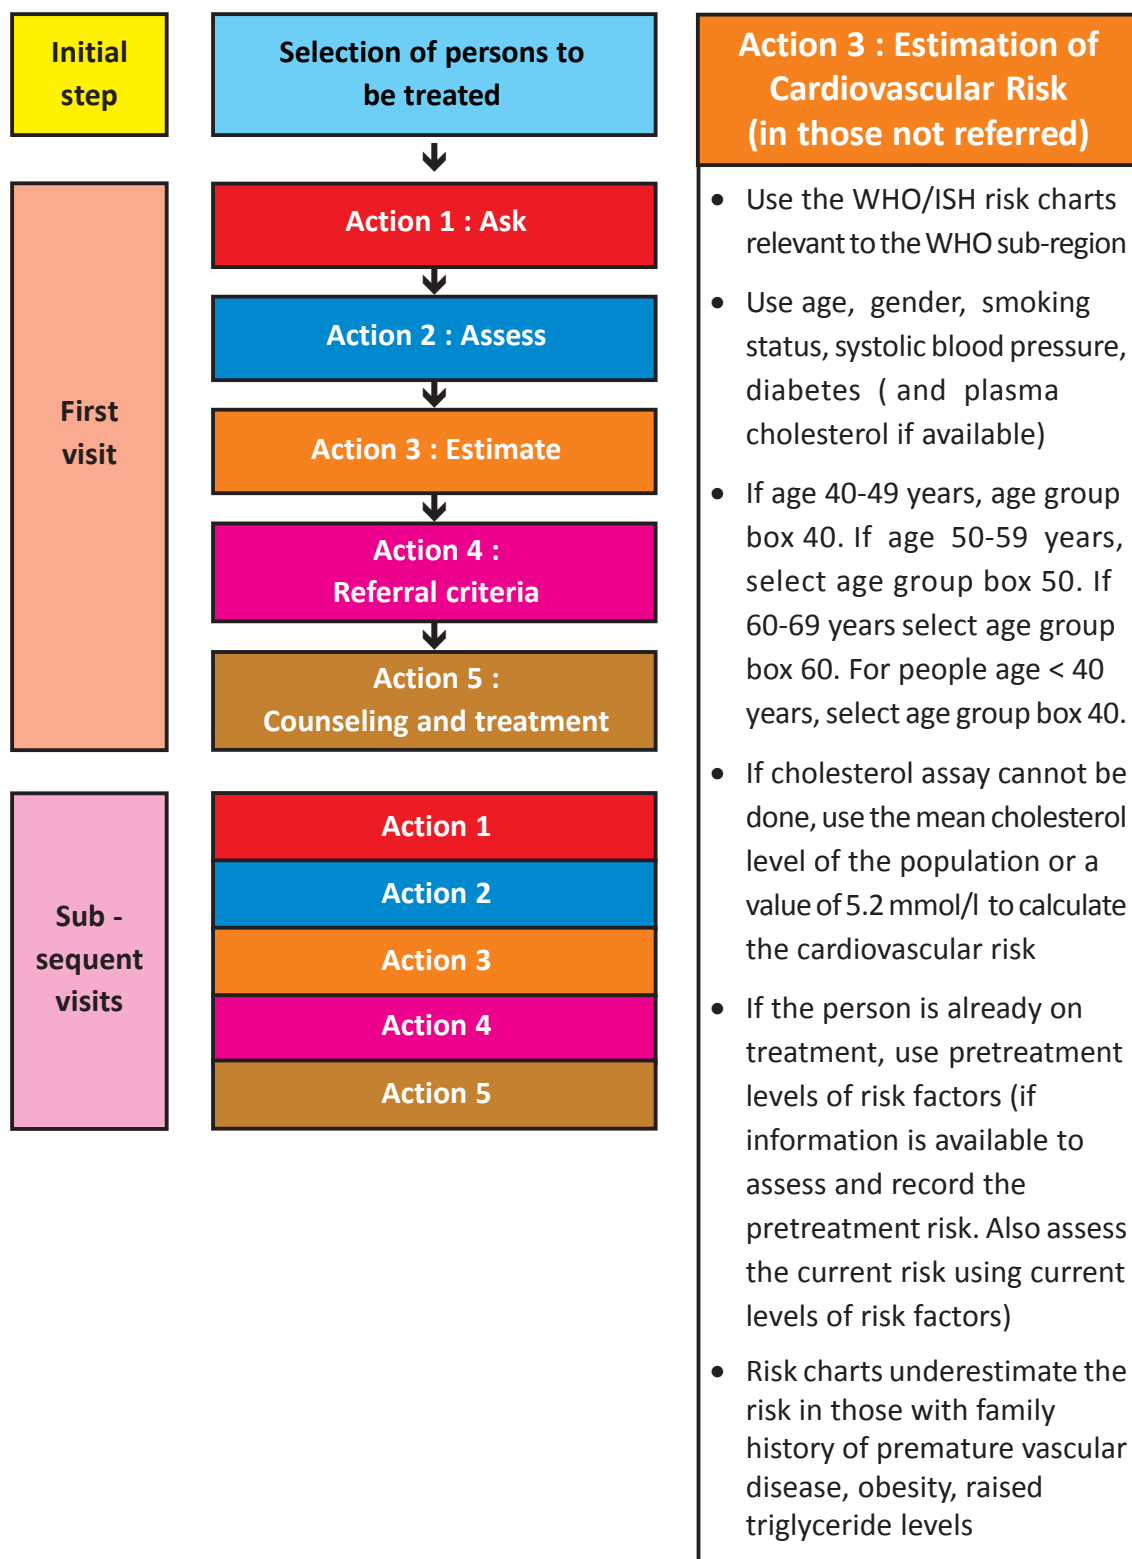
Initial step

Selection of persons to be treated

First visit

Action 1 : Ask

Action 2 : Assess

Action 3 : Estimate

Action 4 : Referral criteria

Action 5 : Counseling and treatment

Sub - sequent visits

Action 1

Action 2

Action 3

Action 4

Action 5

Action 3 : Estimation of Cardiovascular Risk (in those not referred)

• Use the WHO/ISH risk charts relevant to the WHO sub-region

• Use age, gender, smoking status, systolic blood pressure, diabetes ( and plasma cholesterol if available)

• If age 40-49 years, age group box 40. If age 50-59 years, select age group box 50. If 60-69 years select age group box 60. For people age < 40 years, select age group box 40.

• If cholesterol assay cannot be done, use the mean cholesterol level of the population or a value of 5.2 mmol/l to calculate the cardiovascular risk

• If the person is already on treatment, use pretreatment levels of risk factors (if information is available to assess and record the pretreatment risk. Also assess the current risk using current levels of risk factors)

• Risk charts underestimate the risk in those with family history of premature vascular disease, obesity, raised triglyceride levels